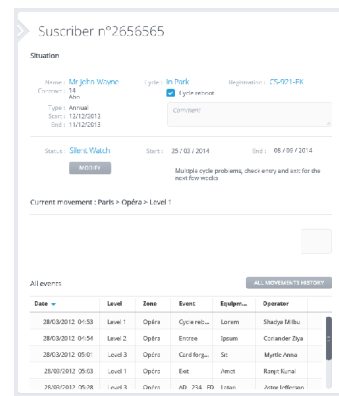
Suscriber n°2656565

Situation

Name : Mr John Wayne
Contract : 14
Abo
Type : Annual
Start : 13/12/2013
End : 13/12/2013

Cycle : In Pork
Cycle report

Registration : CS-921-FK

Comment

Status : Silent Watch
MODIFY

Start : 25 / 03 / 2014

End : 08 / 09 / 2014

Multiple cycle problems, check entry and exit for the next few weeks

Current movement : Paris > Opéra > Level 1

All events

ALL MOVEMENTS HISTORY

| Date | Level | Zone | Event | Equipem... | Operator |
|---|---|---|---|---|---|
| 28/03/2012 04:53 | Level 1 | Opéra | Cycle réc... | Lorem | Shadya Milbu |
| 28/03/2012 04:54 | Level 2 | Opéra | Entree | Ipsum | Coriander Ziya |
| 28/03/2012 05:01 | Level 3 | Opéra | Card forg... | Sit | Myrtle Anna |
| 28/03/2012 05:20 | Level 1 | Opéra | Exit | Amet | Rampi Kunal |
| 28/03/2012 05:28 | Level 3 | Opéra | AD. 234. FD | Lotan | Anne Jefferson |